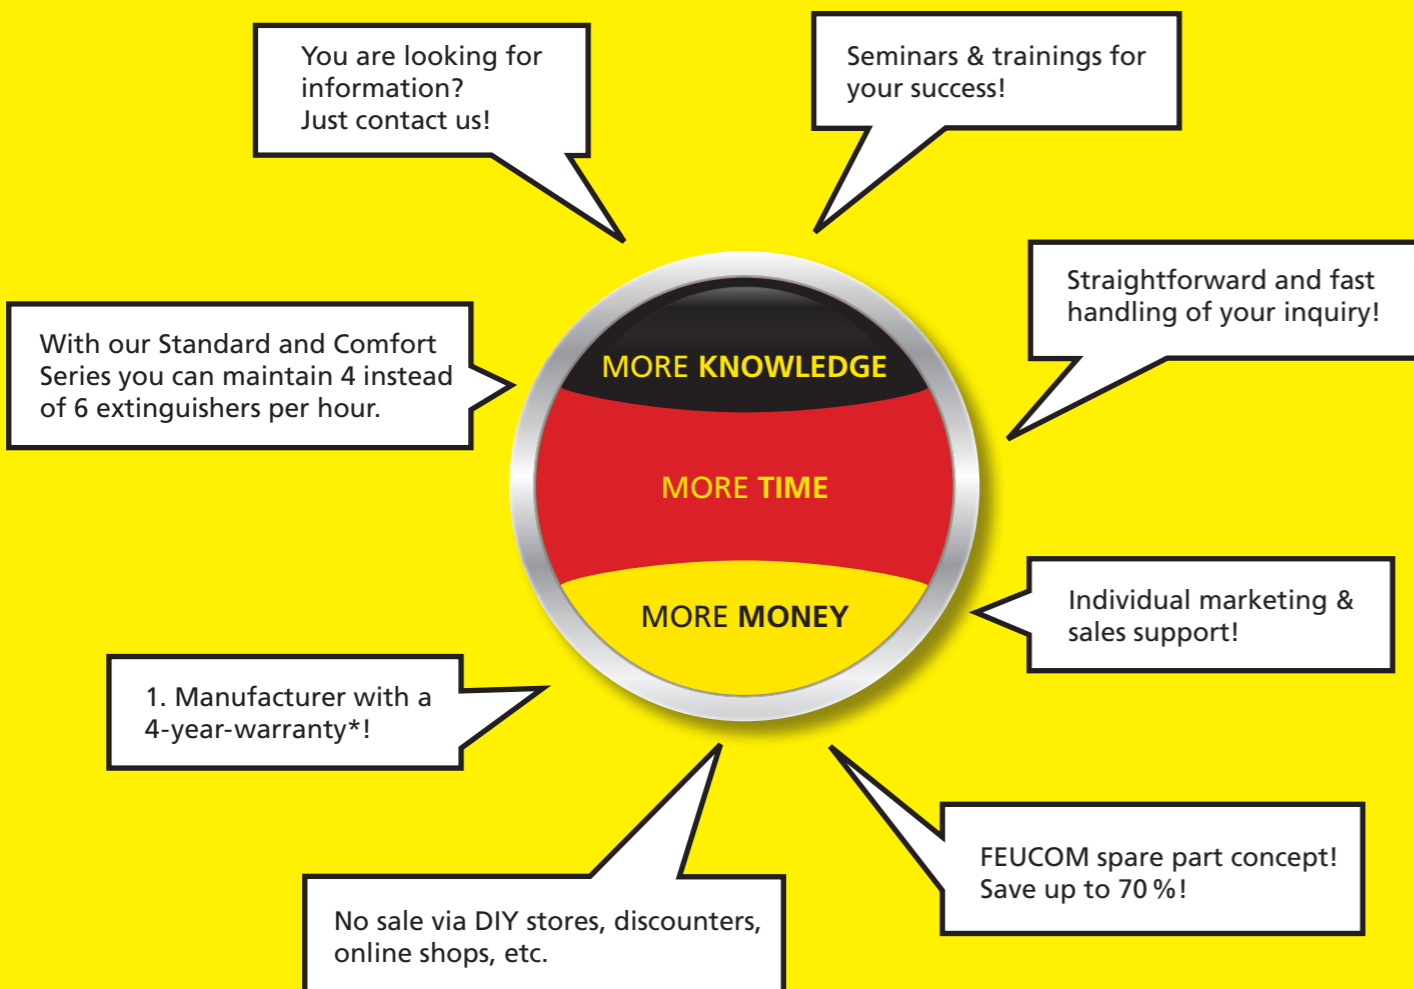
You are looking for information?
Just contact us!

Seminars & trainings for your success!

Straightforward and fast handling of your inquiry!

With our Standard and Comfort Series you can maintain 4 instead of 6 extinguishers per hour.

MORE KNOWLEDGE

MORE TIME

MORE MONEY

Individual marketing & sales support!

1. Manufacturer with a 4-year-warranty*!

FEUCOM spare part concept!
Save up to 70 %!

No sale via DIY stores, discounters, online shops, etc.